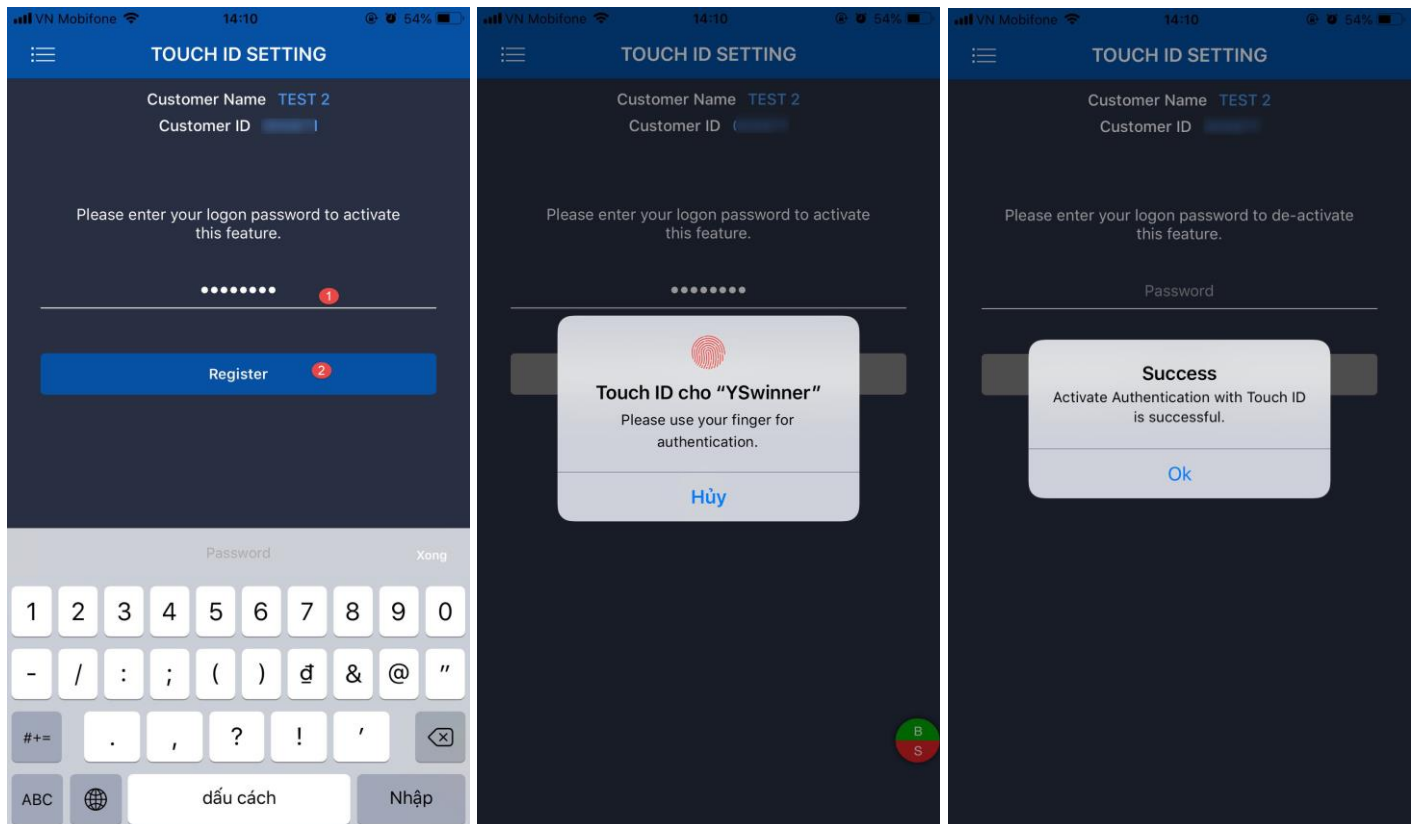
VN Mobifone 14:10 54%

TOUCH ID SETTING

Customer Name TEST 2
Customer ID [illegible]

Please enter your logon password to activate this feature.

••••••••

1

Register

2

Password

Xong

1 2 3 4 5 6 7 8 9 0
- / : ; ( ) đ & @ "
#+= . , ? ! '
ABC dấu cách Nhập

VN Mobifone 14:10 54%

TOUCH ID SETTING

Customer Name TEST 2
Customer ID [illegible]

Please enter your logon password to activate this feature.

••••••••

Touch ID cho "YSwinner"
Please use your finger for authentication.

Hủy

B
S

VN Mobifone 14:10 54%

TOUCH ID SETTING

Customer Name TEST 2
Customer ID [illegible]

Please enter your logon password to de-activate this feature.

Password

Success
Activate Authentication with Touch ID is successful.

Ok